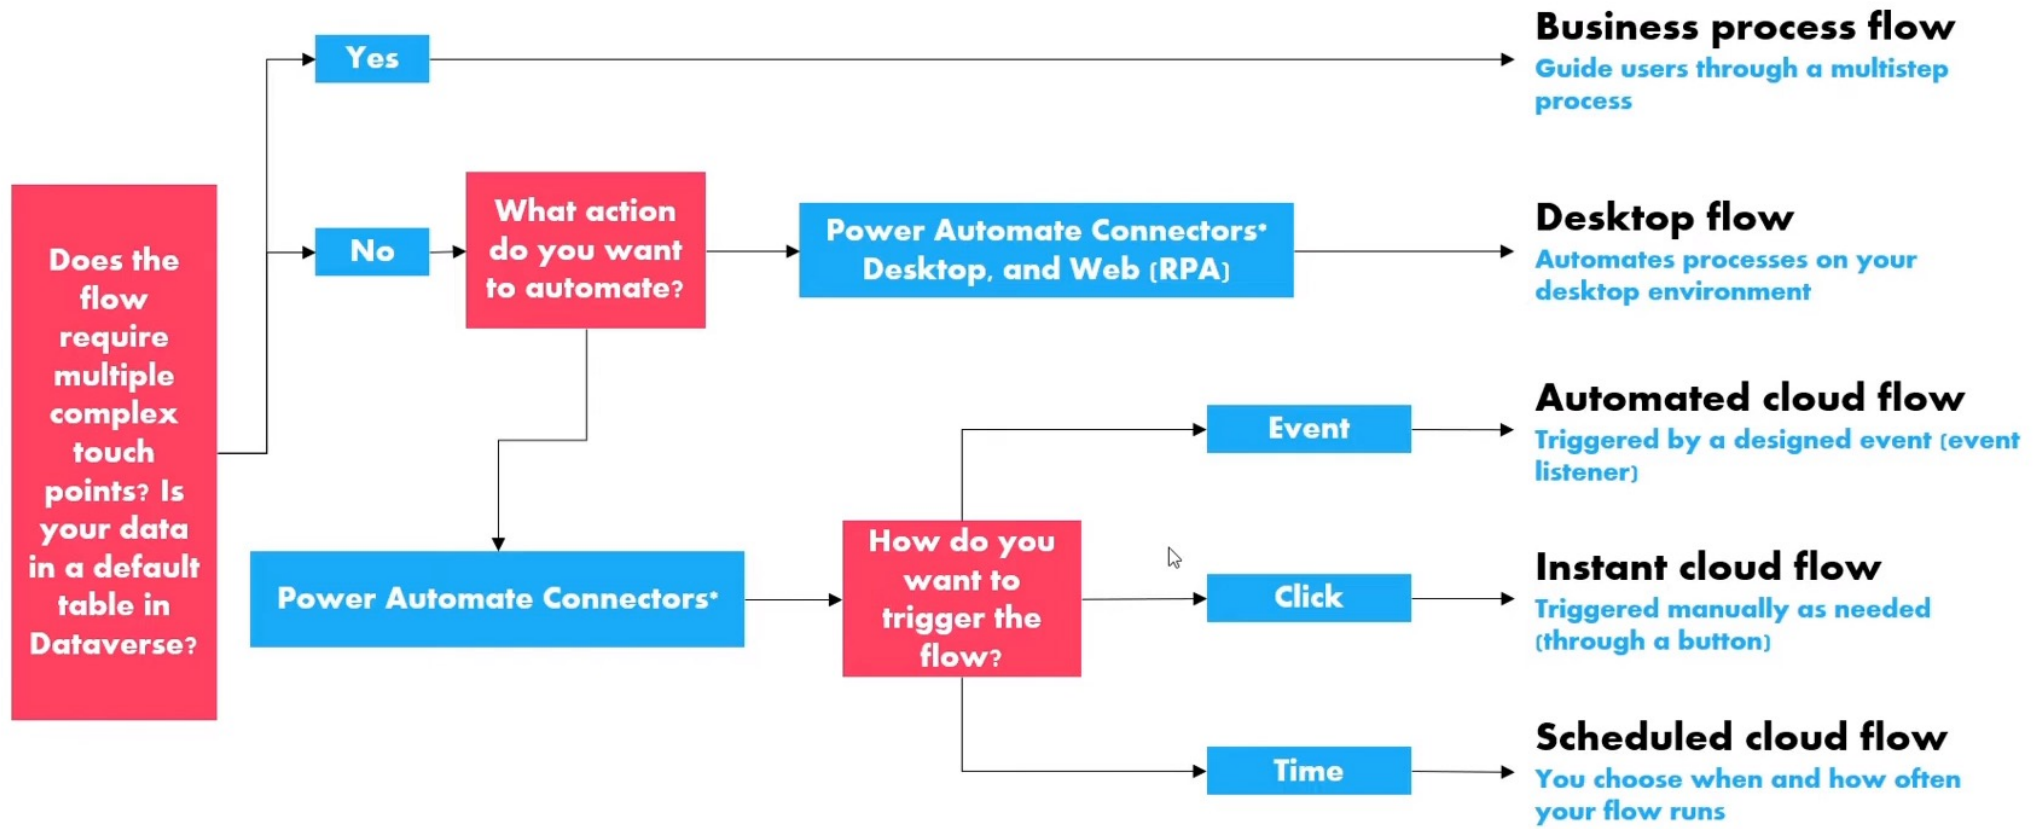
Does the flow require multiple complex touch points? Is your data in a default table in Dataverse?

Yes

No

What action do you want to automate?

Power Automate Connectors* Desktop, and Web (RPA)

Power Automate Connectors*

How do you want to trigger the flow?

Event

Click

Time

Business process flow
Guide users through a multistep process

Desktop flow
Automates processes on your desktop environment

Automated cloud flow
Triggered by a designed event (event listener)

Instant cloud flow
Triggered manually as needed (through a button)

Scheduled cloud flow
You choose when and how often your flow runs